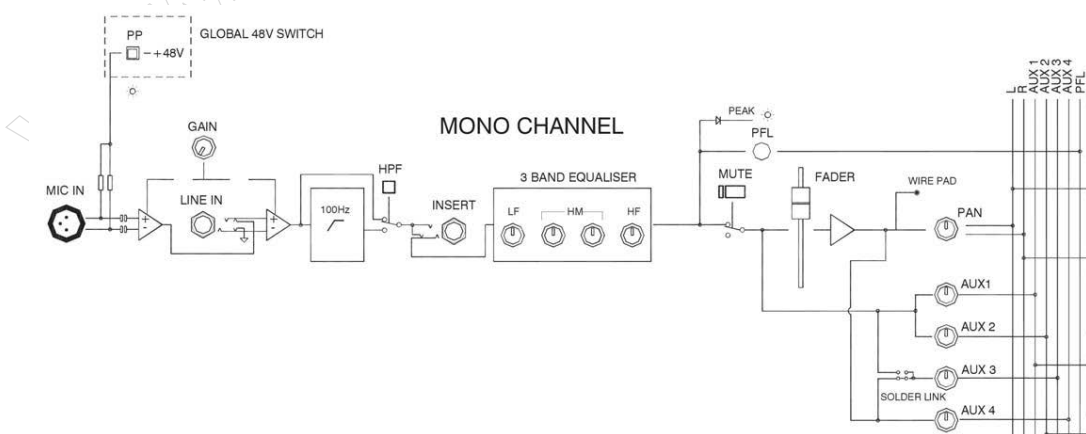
PP
+48V
GLOBAL 48V SWITCH

MONO CHANNEL

GAIN
MIC IN
LINE IN
100Hz
HPF
INSERT
3 BAND EQUALISER
LF
HM
HF
PEAK
PFL
MUTE
FADER
WIRE PAD
PAN
AUX1
AUX 2
AUX 3
SOLDER LINK
AUX 4

L
R
AUX 1
AUX 2
AUX 3
AUX 4
PFL